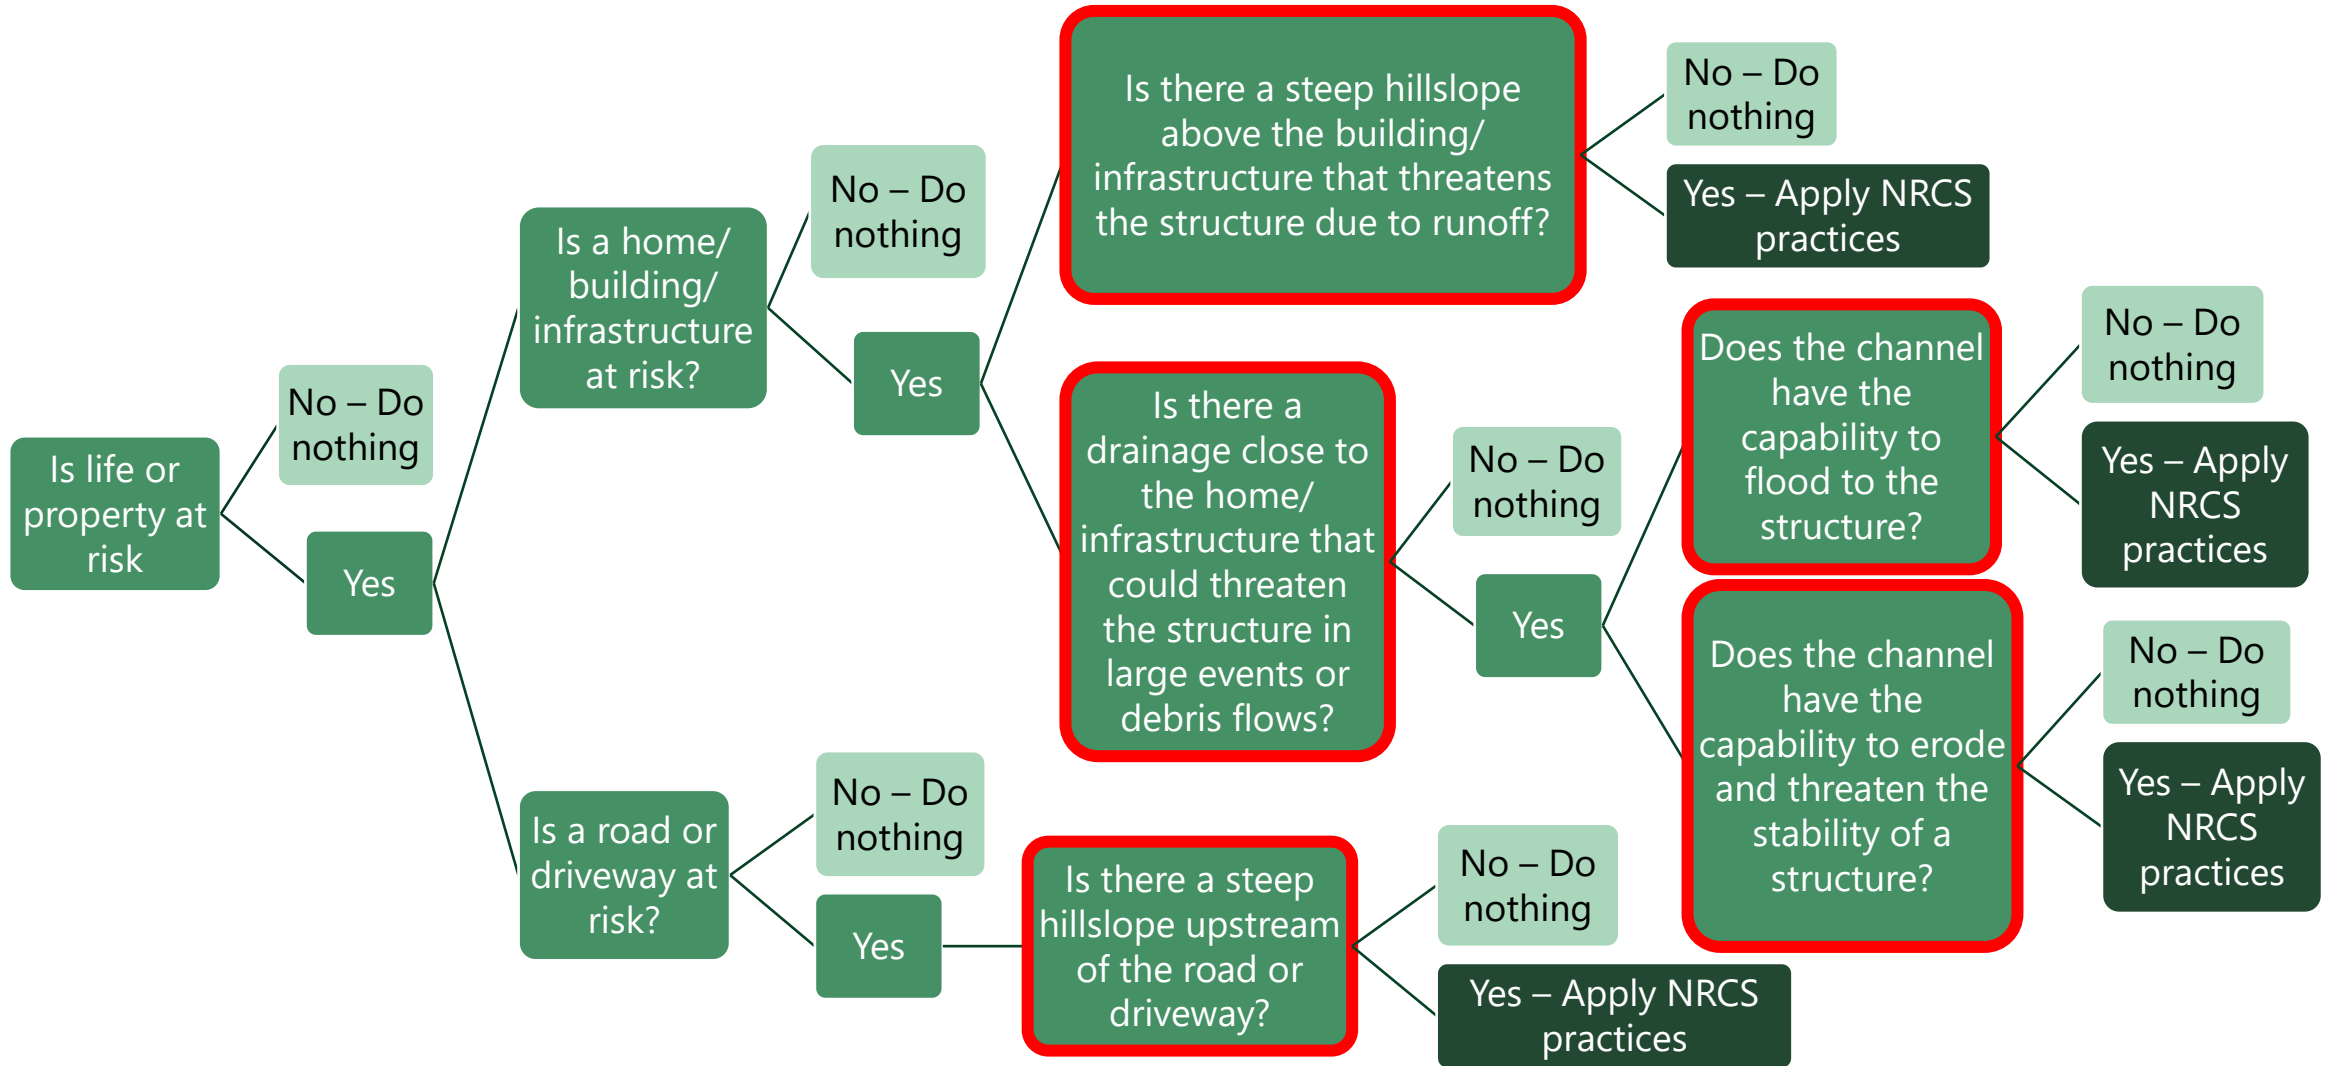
Is life or property at risk

No – Do nothing

Yes

Is a home/ building/ infrastructure at risk?

No – Do nothing

Yes

Is there a steep hillslope above the building/ infrastructure that threatens the structure due to runoff?

No – Do nothing

Yes – Apply NRCS practices

Is there a drainage close to the home/ infrastructure that could threaten the structure in large events or debris flows?

No – Do nothing

Yes

Does the channel have the capability to flood to the structure?

No – Do nothing

Yes – Apply NRCS practices

Does the channel have the capability to erode and threaten the stability of a structure?

No – Do nothing

Yes – Apply NRCS practices

Is a road or driveway at risk?

No – Do nothing

Yes

Is there a steep hillslope upstream of the road or driveway?

No – Do nothing

Yes – Apply NRCS practices